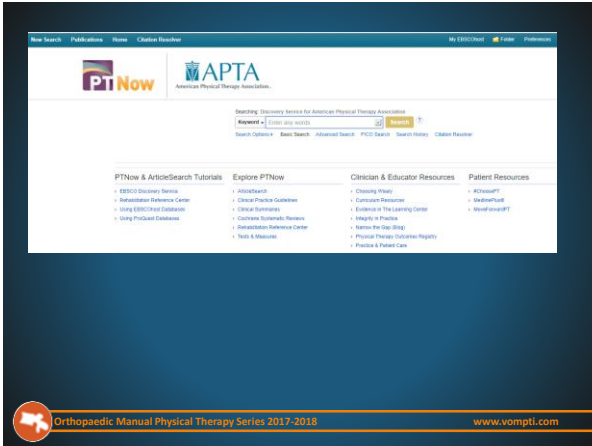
New Search Publications Home Citation Resolver

My EBSCOhost Folder Preferences

PT Now

APTA
American Physical Therapy Association.

Searching: Discovery Service for American Physical Therapy Association

Keyword Enter any words Search ?

Search Options ▸ Basic Search Advanced Search PICO Search Search History Citation Resolver

PTNow & ArticleSearch Tutorials
› EBSCO Discovery Service
› Rehabilitation Reference Center
› Using EBSCOHost Databases
› Using ProQuest Databases

Explore PTNow
› ArticleSearch
› Clinical Practice Guidelines
› Clinical Summaries
› Cochrane Systematic Reviews
› Rehabilitation Reference Center
› Tests & Measures

Clinician & Educator Resources
› Choosing Wisely
› Curriculum Resources
› Evidence in The Learning Center
› Integrity in Practice
› Narrow the Gap (Blog)
› Physical Therapy Outcomes Registry
› Practice & Patient Care

Patient Resources
› #ChoosePT
› MedlinePlus®
› MoveForwardPT

Orthopaedic Manual Physical Therapy Series 2017-2018

www.vompti.com